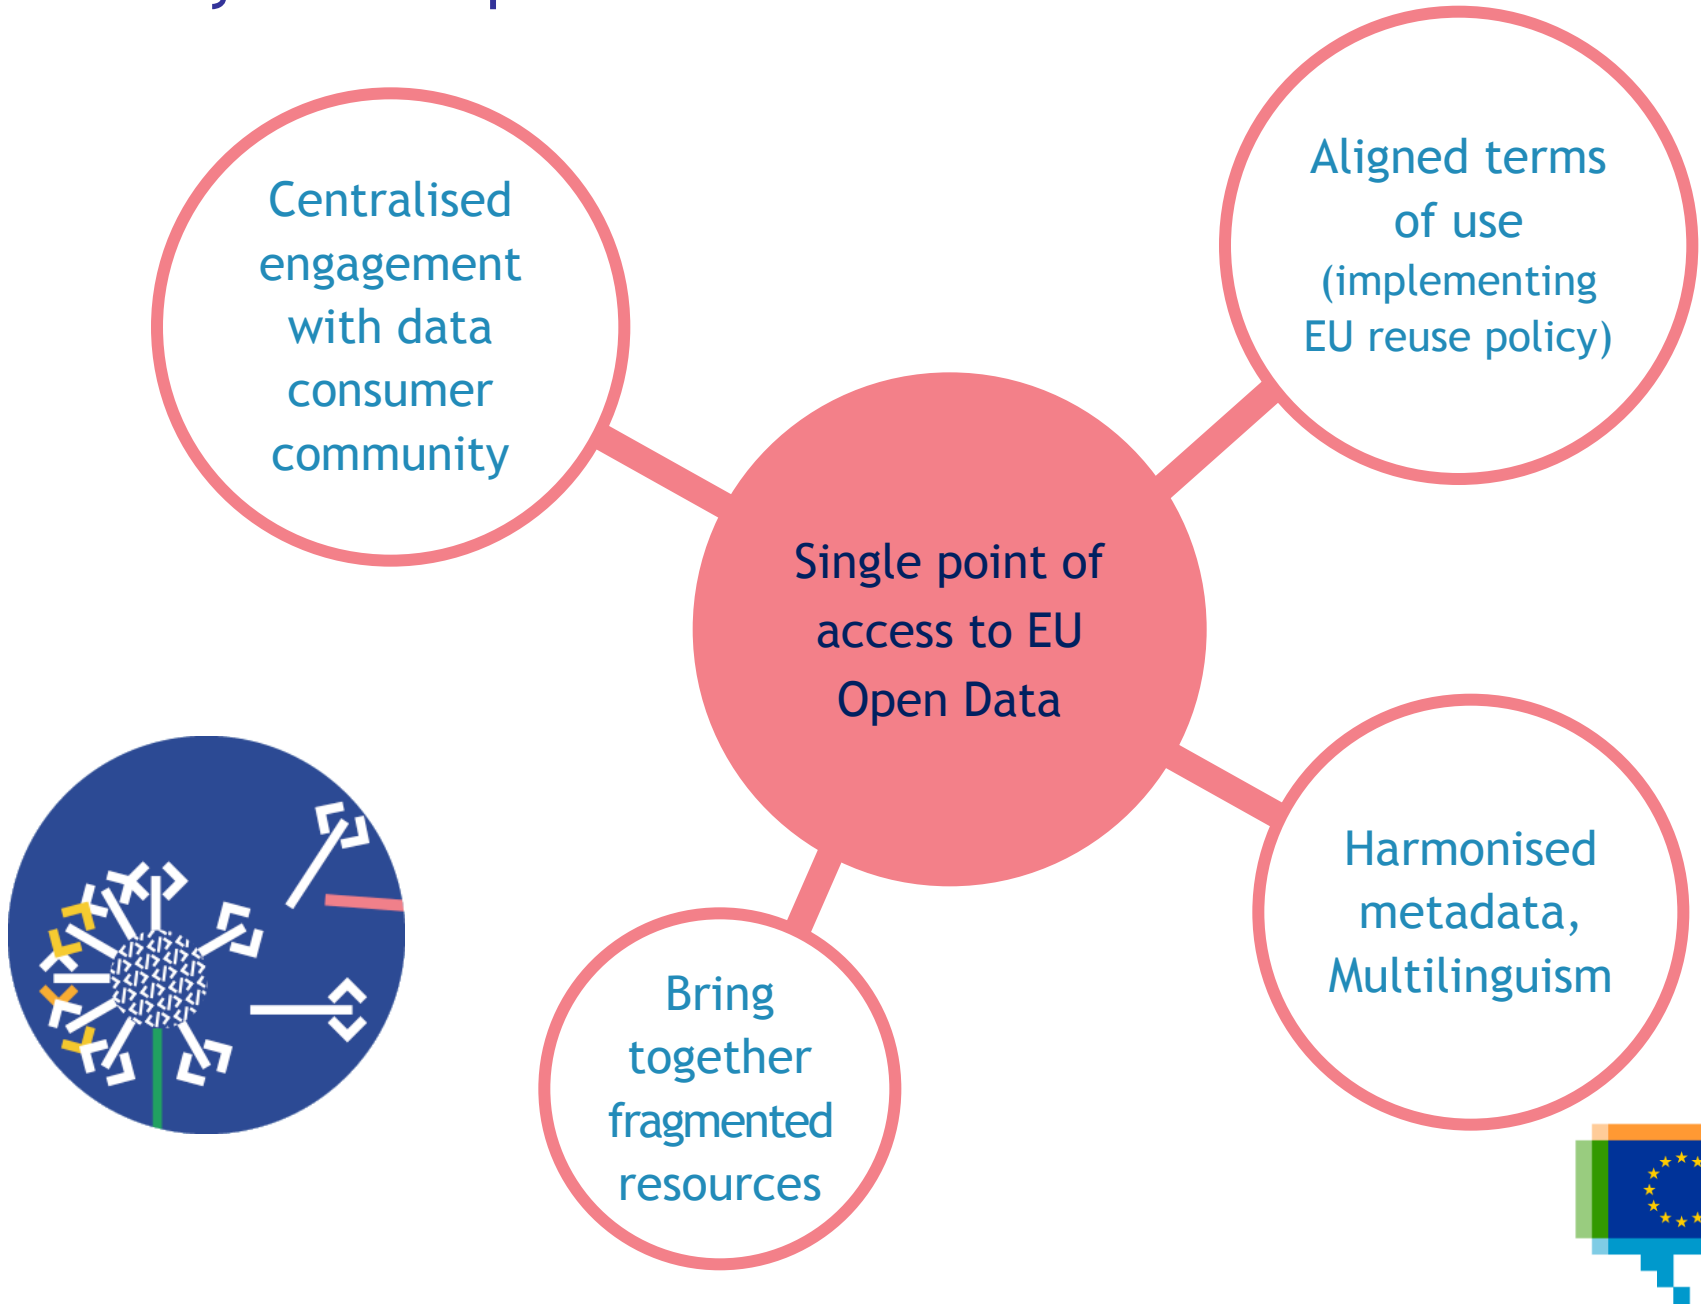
Centralised engagement with data consumer community

Aligned terms of use (implementing EU reuse policy)

Single point of access to EU Open Data

Harmonised metadata, Multilinguism

Bring together fragmented resources